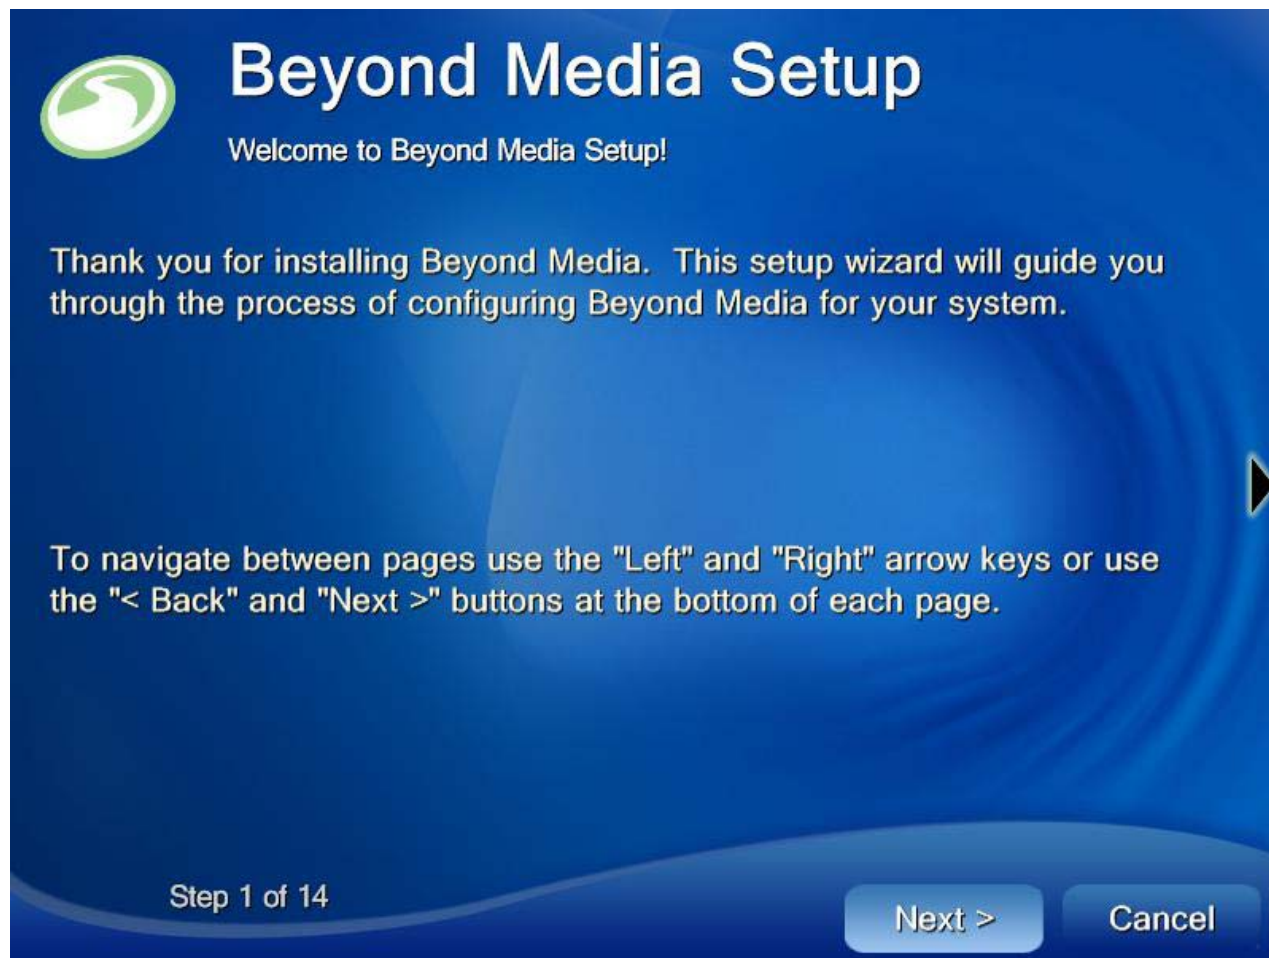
Beyond Media Setup

Welcome to Beyond Media Setup!

Thank you for installing Beyond Media. This setup wizard will guide you through the process of configuring Beyond Media for your system.

To navigate between pages use the "Left" and "Right" arrow keys or use the "< Back" and "Next >" buttons at the bottom of each page.

Step 1 of 14

Next >

Cancel